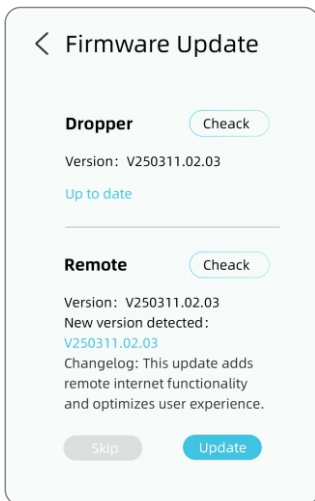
< Firmware Update

Dropper Cheack

Version：V250311.02.03

Up to date

Remote Cheack

Version：V250311.02.03
New version detected：
V250311.02.03
Changelog: This update adds remote internet functionality and optimizes user experience.

Skip Update